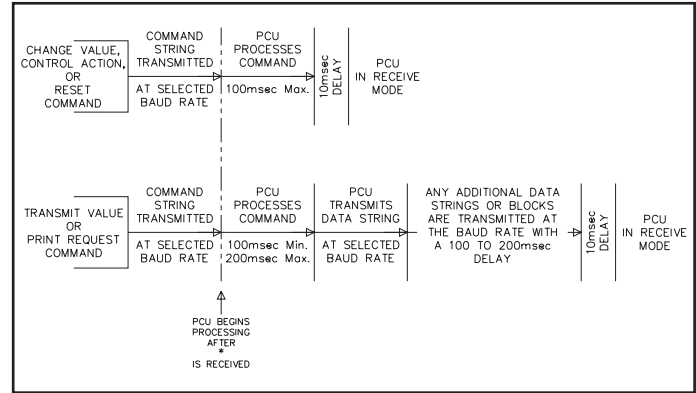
CHANGE VALUE, CONTROL ACTION, OR RESET COMMAND

COMMAND STRING TRANSMITTED

AT SELECTED BAUD RATE

PCU PROCESSES COMMAND

100msec Max.

10msec DELAY

PCU IN RECEIVE MODE

TRANSMIT VALUE OR PRINT REQUEST COMMAND

COMMAND STRING TRANSMITTED

AT SELECTED BAUD RATE

PCU PROCESSES COMMAND

100msec Min. 200msec Max.

PCU TRANSMITS DATA STRING

AT SELECTED BAUD RATE

ANY ADDITIONAL DATA STRINGS OR BLOCKS ARE TRANSMITTED AT THE BAUD RATE WITH A 100 TO 200msec DELAY

10msec DELAY

PCU IN RECEIVE MODE

PCU BEGINS PROCESSING AFTER * IS RECEIVED